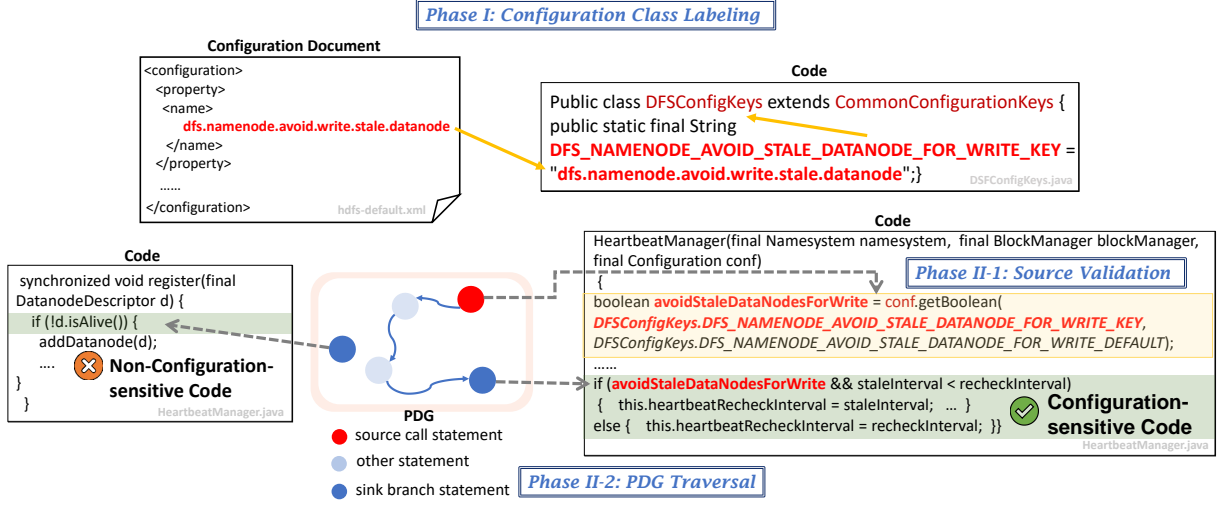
Phase I: Configuration Class Labeling

Configuration Document

<configuration>
<property>
<name>
dfs.namenode.avoid.write.stale.datanode
</name>
</property>
......
</configuration>
hdfs-default.xml

Code

Public class DFSConfigKeys extends CommonConfigurationKeys {
public static final String
DFS_NAMENODE_AVOID_STALE_DATANODE_FOR_WRITE_KEY =
"dfs.namenode.avoid.write.stale.datanode";}
DSFConfigKeys.java

Code

synchronized void register(final DatanodeDescriptor d) {
if (!d.isAlive()) {
addDatanode(d);
....
}
}
Non-Configuration-sensitive Code
HeartbeatManager.java

PDG
source call statement
other statement
sink branch statement

Phase II-2: PDG Traversal

Code

HeartbeatManager(final Namesystem namesystem, final BlockManager blockManager, final Configuration conf)
{
Phase II-1: Source Validation
boolean avoidStaleDataNodesForWrite = conf.getBoolean(
DFSConfigKeys.DFS_NAMENODE_AVOID_STALE_DATANODE_FOR_WRITE_KEY,
DFSConfigKeys.DFS_NAMENODE_AVOID_STALE_DATANODE_FOR_WRITE_DEFAULT);
......
if (avoidStaleDataNodesForWrite && staleInterval < recheckInterval)
{ this.heartbeatRecheckInterval = staleInterval; ... }
else { this.heartbeatRecheckInterval = recheckInterval; }}
Configuration-sensitive Code
HeartbeatManager.java